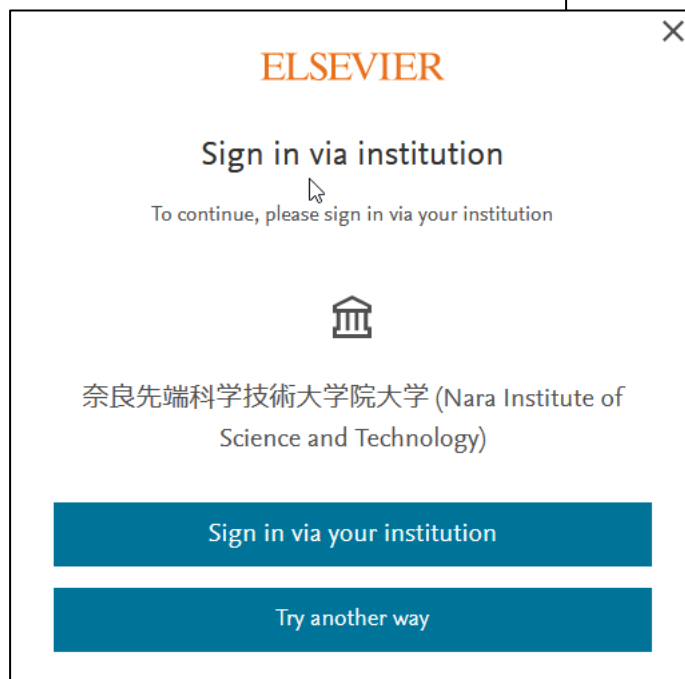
×

ELSEVIER

Sign in via institution

To continue, please sign in via your institution

奈良先端科学技術大学院大学 (Nara Institute of Science and Technology)

Sign in via your institution

Try another way